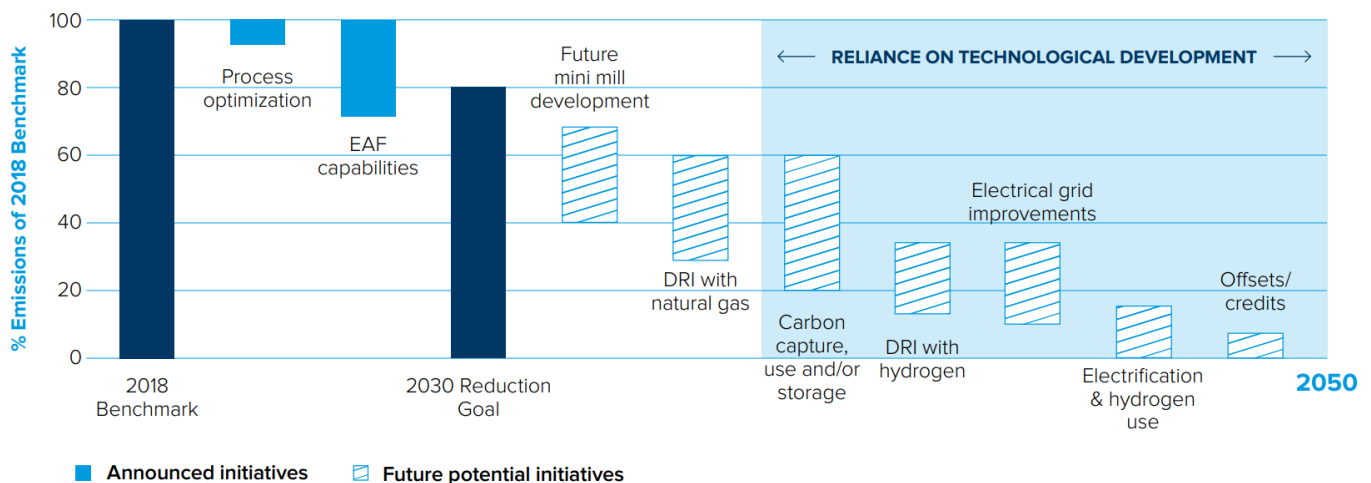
% Emissions of 2018 Benchmark

100
80
60
40
20
0

← RELIANCE ON TECHNOLOGICAL DEVELOPMENT →

Process optimization

EAF capabilities

Future mini mill development

DRI with natural gas

Carbon capture, use and/or storage

DRI with hydrogen

Electrical grid improvements

Electrification & hydrogen use

Offsets/ credits

2018 Benchmark

2030 Reduction Goal

2050

Announced initiatives

Future potential initiatives